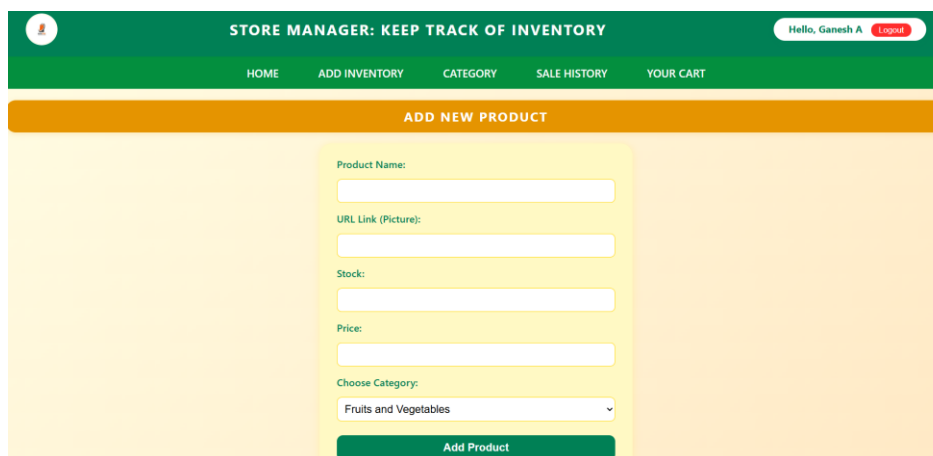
STORE MANAGER: KEEP TRACK OF INVENTORY

Hello, Ganesh A Logout

HOME ADD INVENTORY CATEGORY SALE HISTORY YOUR CART

ADD NEW PRODUCT

Product Name:

URL Link (Picture):

Stock:

Price:

Choose Category:

Fruits and Vegetables

Add Product